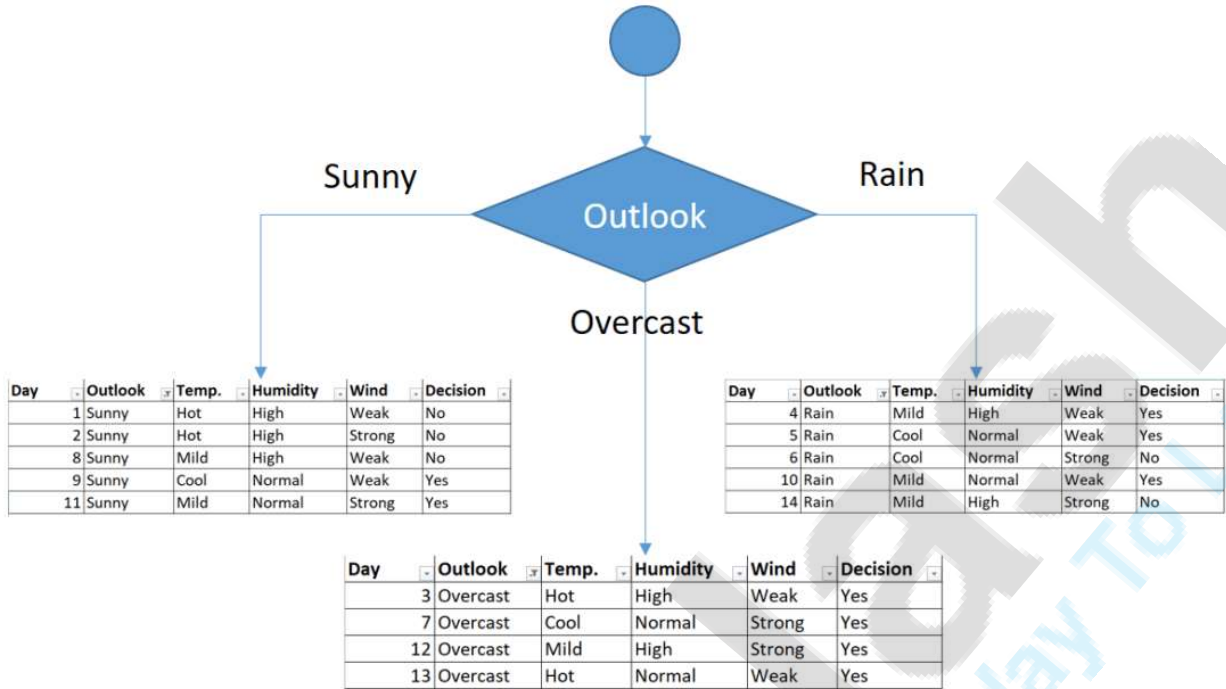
Sunny

Outlook

Rain

Overcast

| Day | Outlook | Temp. | Humidity | Wind | Decision |
|---|---|---|---|---|---|
| 1 | Sunny | Hot | High | Weak | No |
| 2 | Sunny | Hot | High | Strong | No |
| 8 | Sunny | Mild | High | Weak | No |
| 9 | Sunny | Cool | Normal | Weak | Yes |
| 11 | Sunny | Mild | Normal | Strong | Yes |

| Day | Outlook | Temp. | Humidity | Wind | Decision |
|---|---|---|---|---|---|
| 4 | Rain | Mild | High | Weak | Yes |
| 5 | Rain | Cool | Normal | Weak | Yes |
| 6 | Rain | Cool | Normal | Strong | No |
| 10 | Rain | Mild | Normal | Weak | Yes |
| 14 | Rain | Mild | High | Strong | No |

| Day | Outlook | Temp. | Humidity | Wind | Decision |
|---|---|---|---|---|---|
| 3 | Overcast | Hot | High | Weak | Yes |
| 7 | Overcast | Cool | Normal | Strong | Yes |
| 12 | Overcast | Mild | High | Strong | Yes |
| 13 | Overcast | Hot | Normal | Weak | Yes |